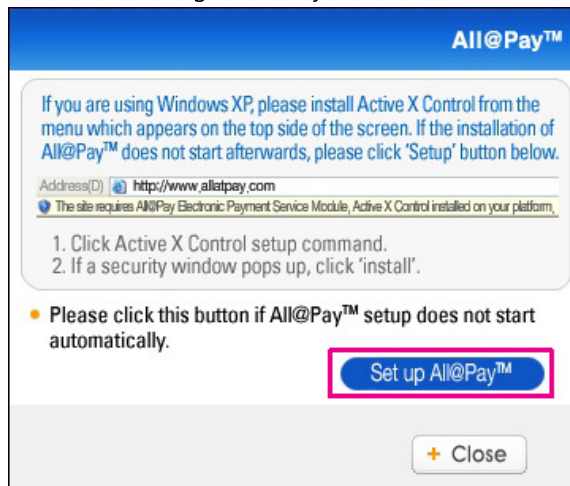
All@Pay™

If you are using Windows XP, please install Active X Control from the menu which appears on the top side of the screen. If the installation of All@Pay™ does not start afterwards, please click 'Setup' button below.

Address(D) http://www.allatpay.com

The site requires All@Pay Electronic Payment Service Module, Active X Control installed on your platform,

1. Click Active X Control setup command.
2. If a security window pops up, click 'install'.

Please click this button if All@Pay™ setup does not start automatically.

Set up All@Pay™

+ Close